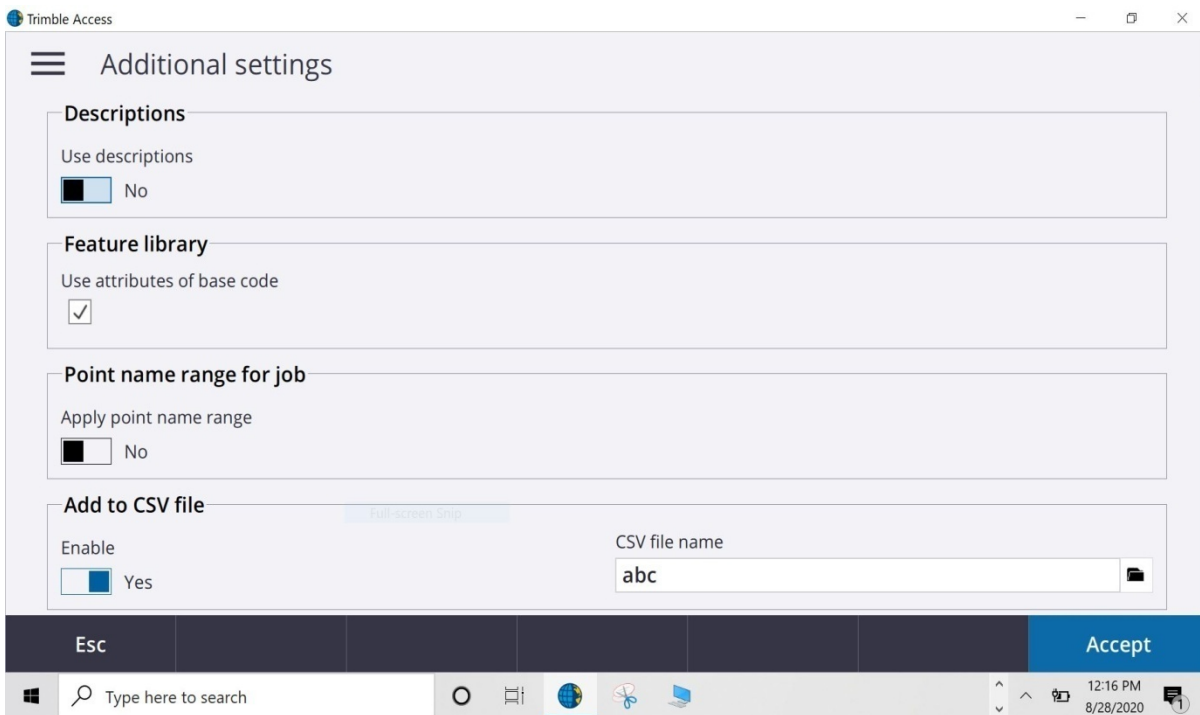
Trimble Access

Additional settings

Descriptions

Use descriptions

No

Feature library

Use attributes of base code

✓

Point name range for job

Apply point name range

No

Add to CSV file

Full-screen Snip

Enable

Yes

CSV file name

abc

Esc

Accept

Type here to search

12:16 PM
8/28/2020